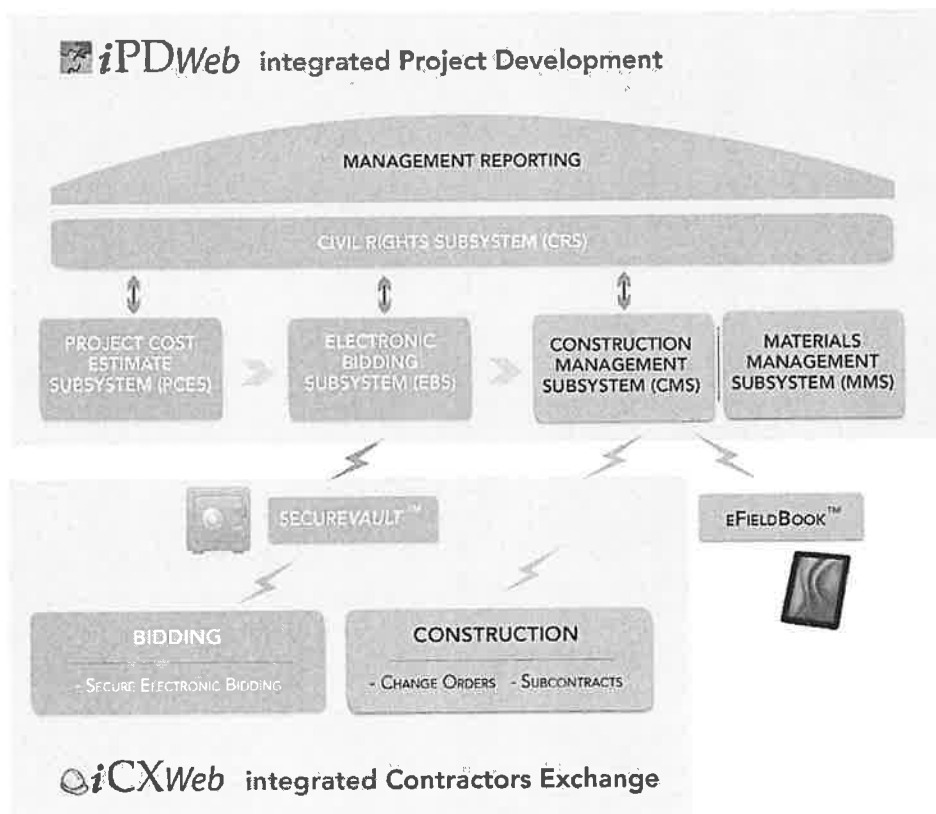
iPDWeb integrated Project Development

MANAGEMENT REPORTING

CIVIL RIGHTS SUBSYSTEM (CRS)

PROJECT COST ESTIMATE SUBSYSTEM (PCES)

ELECTRONIC BIDDING SUBSYSTEM (EBS)

CONSTRUCTION MANAGEMENT SUBSYSTEM (CMS)

MATERIALS MANAGEMENT SUBSYSTEM (MMS)

SECUREVAULT™

eFIELDBOOK™

BIDDING

- SECURE ELECTRONIC BIDDING

CONSTRUCTION

- CHANGE ORDERS - SUBCONTRACTS

iCXWeb integrated Contractors Exchange